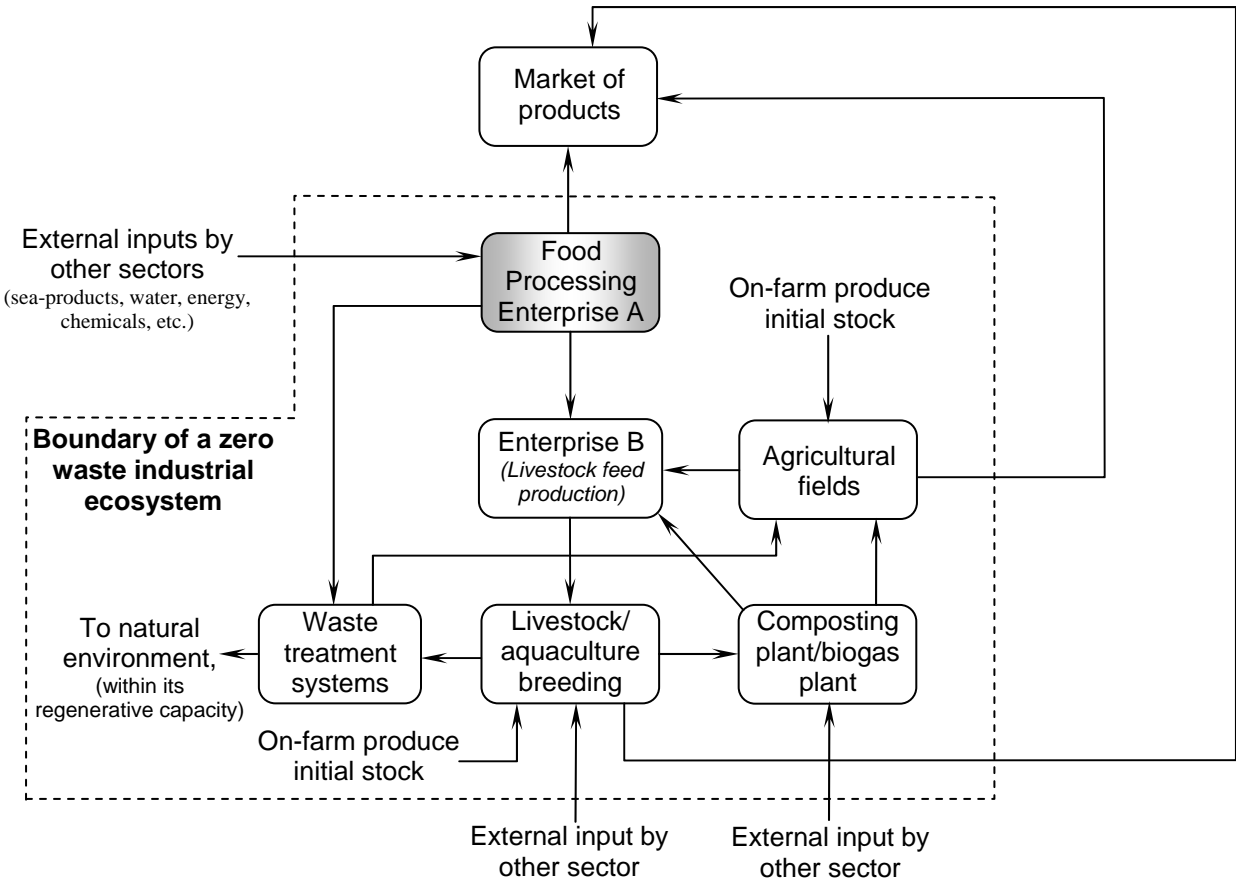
Market of products

External inputs by other sectors
(sea-products, water, energy, chemicals, etc.)

Food Processing Enterprise A

On-farm produce initial stock

Boundary of a zero waste industrial ecosystem

Enterprise B
(Livestock feed production)

Agricultural fields

To natural environment,
(within its regenerative capacity)

Waste treatment systems

Livestock/ aquaculture breeding

Composting plant/biogas plant

On-farm produce initial stock

External input by other sector

External input by other sector